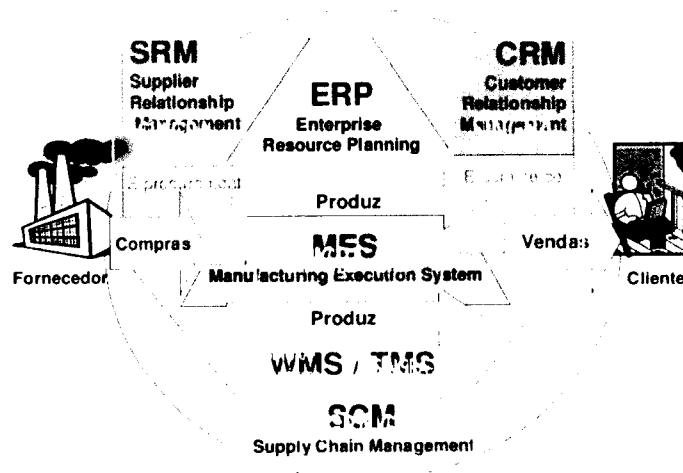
SRM
Supplier Relationship Management

ERP
Enterprise Resource Planning

CRM
Customer Relationship Management

E-procurement

E-commerce

Produz

Compras

MES
Manufacturing Execution System

Vendas

Fornecedor

Cliente

Produz

WMS / TMS

SCM
Supply Chain Management